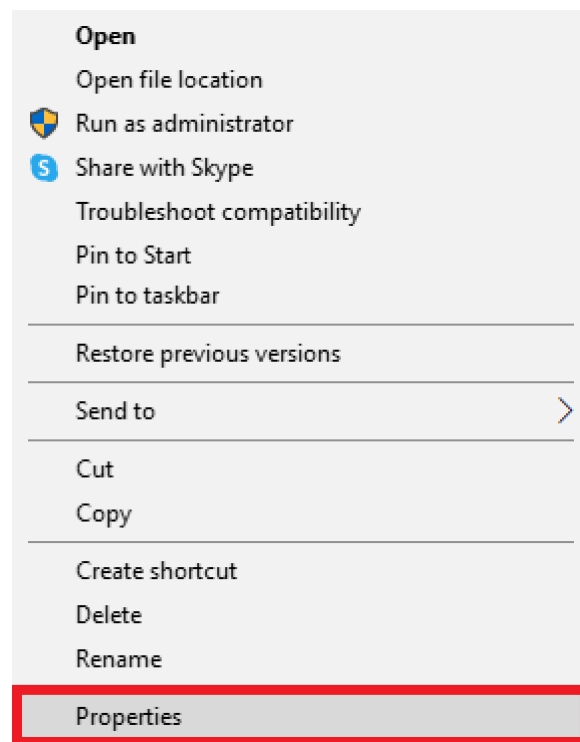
Open
Open file location
Run as administrator
Share with Skype
Troubleshoot compatibility
Pin to Start
Pin to taskbar

Restore previous versions

Send to

Cut
Copy

Create shortcut
Delete
Rename

Properties